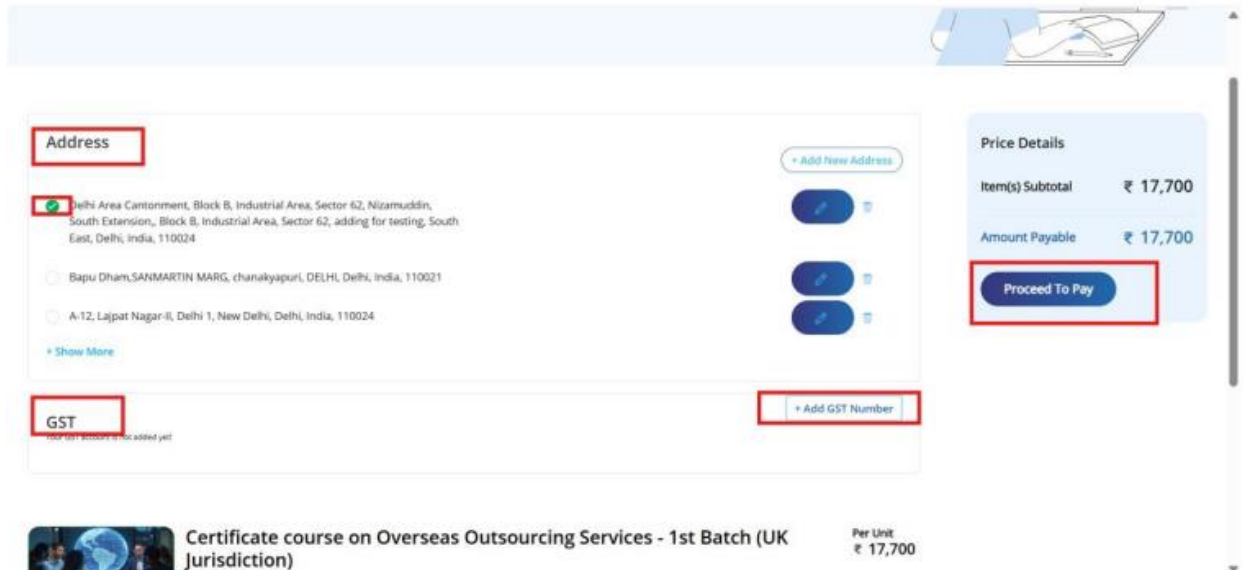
Address

+ Add New Address

Delhi Area Cantonment, Block B, Industrial Area, Sector 62, Nizamuddin, South Extension,, Block B, Industrial Area, Sector 62, adding for testing, South East, Delhi, India, 110024

Bapu Dham,SANMARTIN MARG, chanakyapuri, DELHI, Delhi, India, 110021

A-12, Lajpat Nagar-II, Delhi 1, New Delhi, Delhi, India, 110024

+ Show More

GST

Your GST account is not added yet!

+ Add GST Number

Price Details

Item(s) Subtotal ₹ 17,700

Amount Payable ₹ 17,700

Proceed To Pay

Certificate course on Overseas Outsourcing Services - 1st Batch (UK Jurisdiction)

Per Unit
₹ 17,700